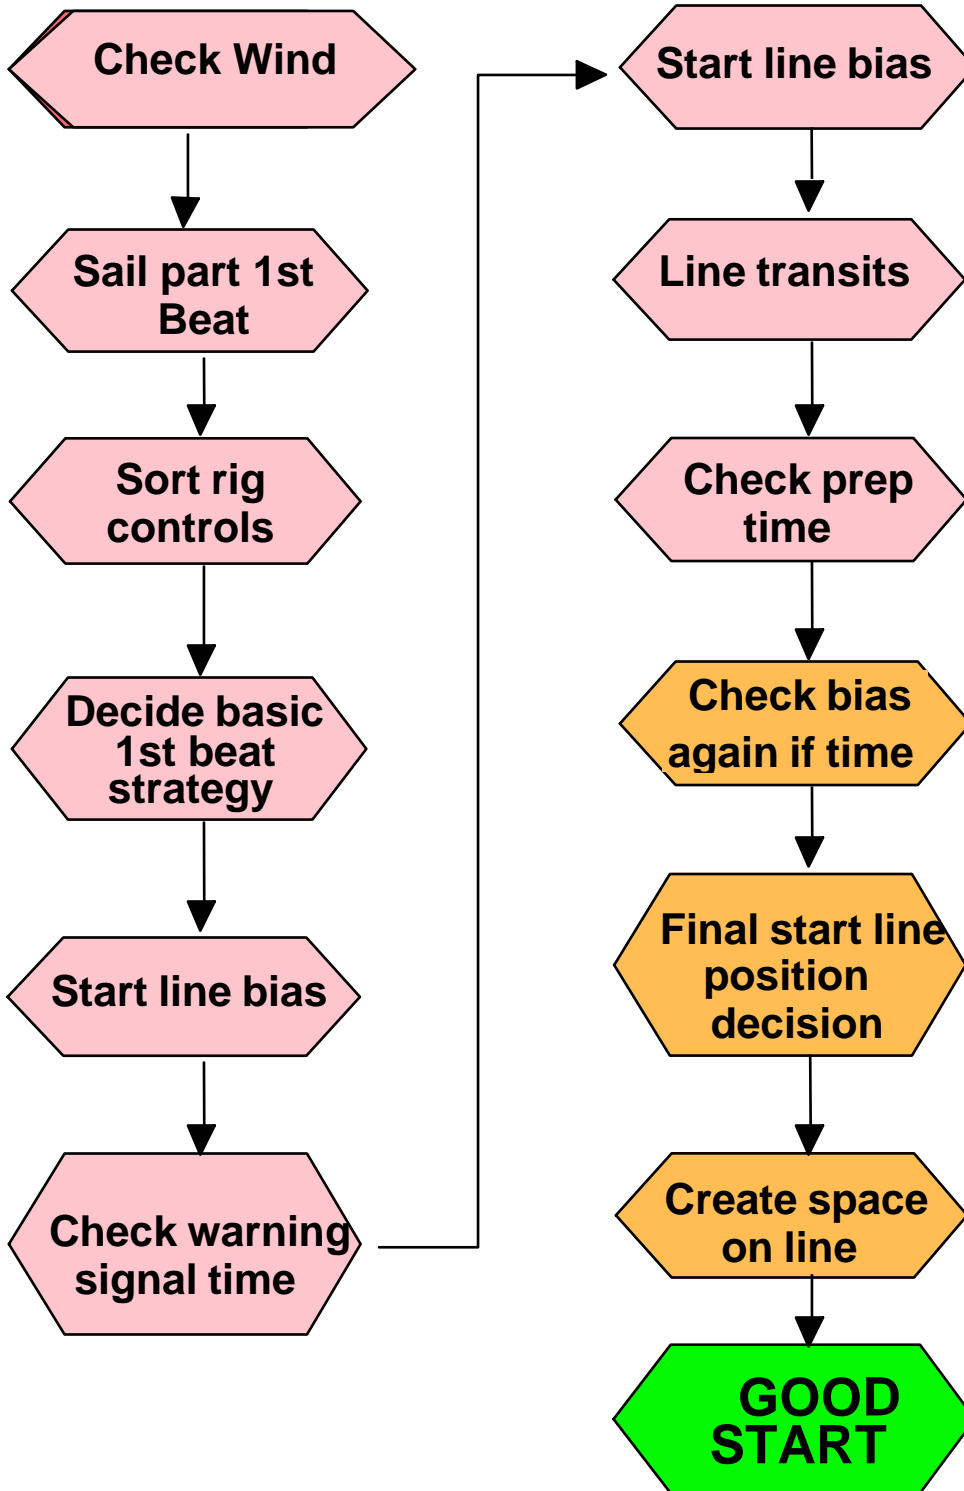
Check Wind

Sail part 1st Beat

Sort rig controls

Decide basic 1st beat strategy

Start line bias

Check warning signal time

Start line bias

Line transits

Check prep time

Check bias again if time

Final start line position decision

Create space on line

GOOD START